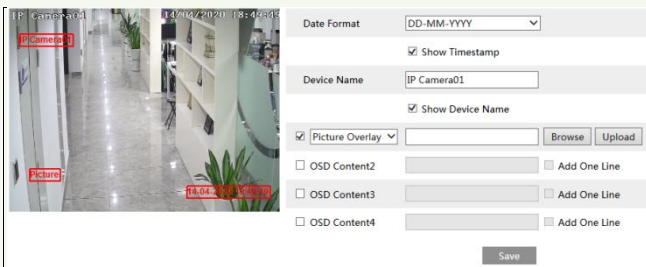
IP Camera01 14/04/2020 18:49:43

IP Camera01

Picture

14-04-2020 18:49:43

Date Format DD-MM-YYYY

☑ Show Timestamp

Device Name IP Camera01

☑ Show Device Name

☑ Picture Overlay Browse Upload

☐ OSD Content2 ☐ Add One Line

☐ OSD Content3 ☐ Add One Line

☐ OSD Content4 ☐ Add One Line

Save